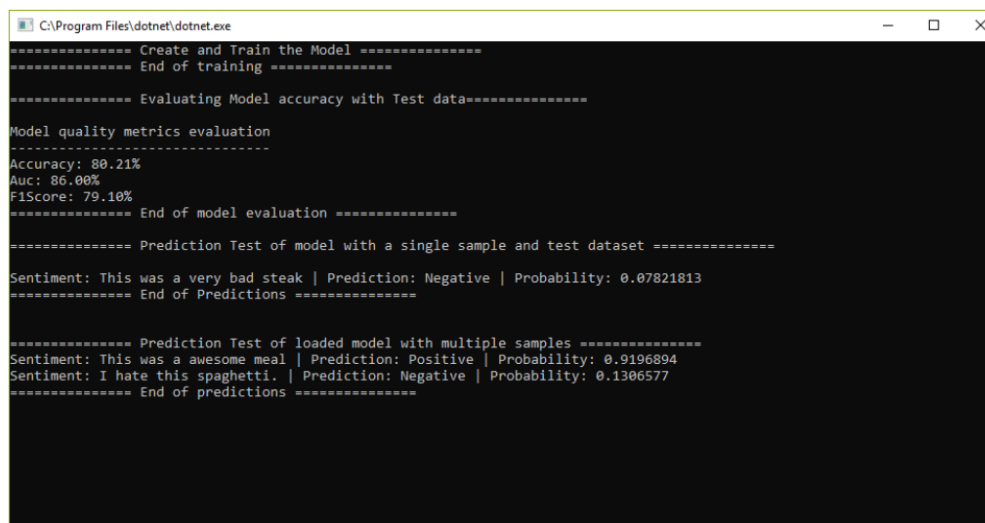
C:\Program Files\dotnet\dotnet.exe

=============== Create and Train the Model ===============
=============== End of training ===============

=============== Evaluating Model accuracy with Test data===============

Model quality metrics evaluation
--------------------------------
Accuracy: 80.21%
Auc: 86.00%
F1Score: 79.10%
=============== End of model evaluation ===============

=============== Prediction Test of model with a single sample and test dataset ===============

Sentiment: This was a very bad steak | Prediction: Negative | Probability: 0.07821813
=============== End of Predictions ===============

=============== Prediction Test of loaded model with multiple samples ===============
Sentiment: This was a awesome meal | Prediction: Positive | Probability: 0.9196894
Sentiment: I hate this spaghetti. | Prediction: Negative | Probability: 0.1306577
=============== End of predictions ===============